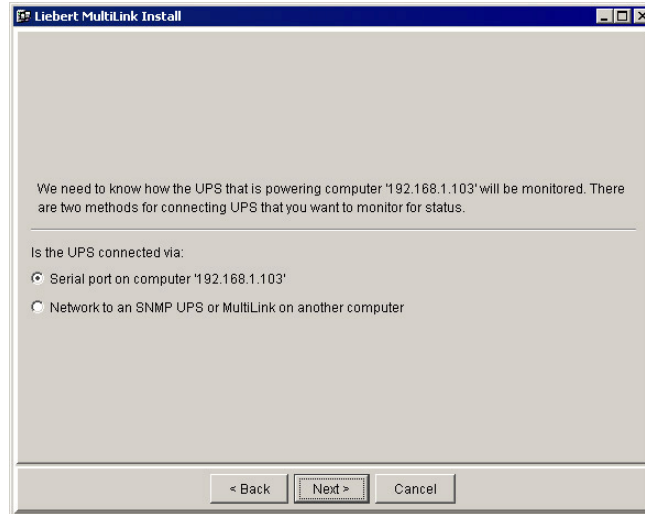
Liebert MultiLink Install

We need to know how the UPS that is powering computer '192.168.1.103' will be monitored. There are two methods for connecting UPS that you want to monitor for status.

Is the UPS connected via:

Serial port on computer '192.168.1.103'

Network to an SNMP UPS or MultiLink on another computer

< Back Next > Cancel